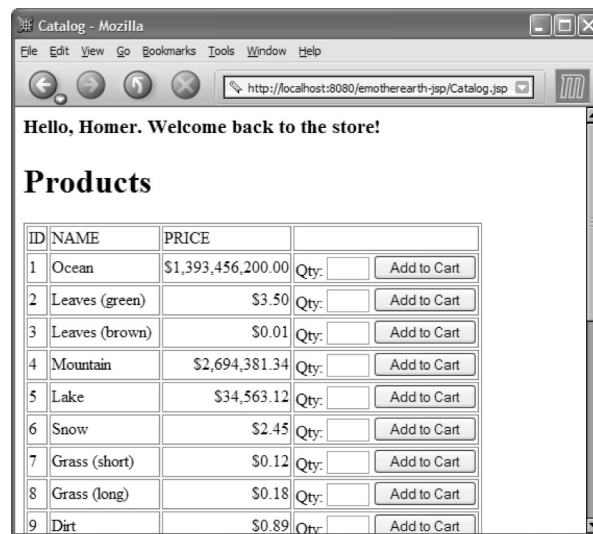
Catalog - Mozilla

File Edit View Go Bookmarks Tools Window Help

http://localhost:8080/emotherearth-jsp/Catalog.jsp

Hello, Homer. Welcome back to the store!

# Products

| ID | NAME | PRICE | |
|---|---|---|---|
| 1 | Ocean | \$1,393,456,200.00 | Qty: Add to Cart |
| 2 | Leaves (green) | \$3.50 | Qty: Add to Cart |
| 3 | Leaves (brown) | \$0.01 | Qty: Add to Cart |
| 4 | Mountain | \$2,694,381.34 | Qty: Add to Cart |
| 5 | Lake | \$34,563.12 | Qty: Add to Cart |
| 6 | Snow | \$2.45 | Qty: Add to Cart |
| 7 | Grass (short) | \$0.12 | Qty: Add to Cart |
| 8 | Grass (long) | \$0.18 | Qty: Add to Cart |
| 9 | Dirt | \$0.89 | Qty: Add to Cart |